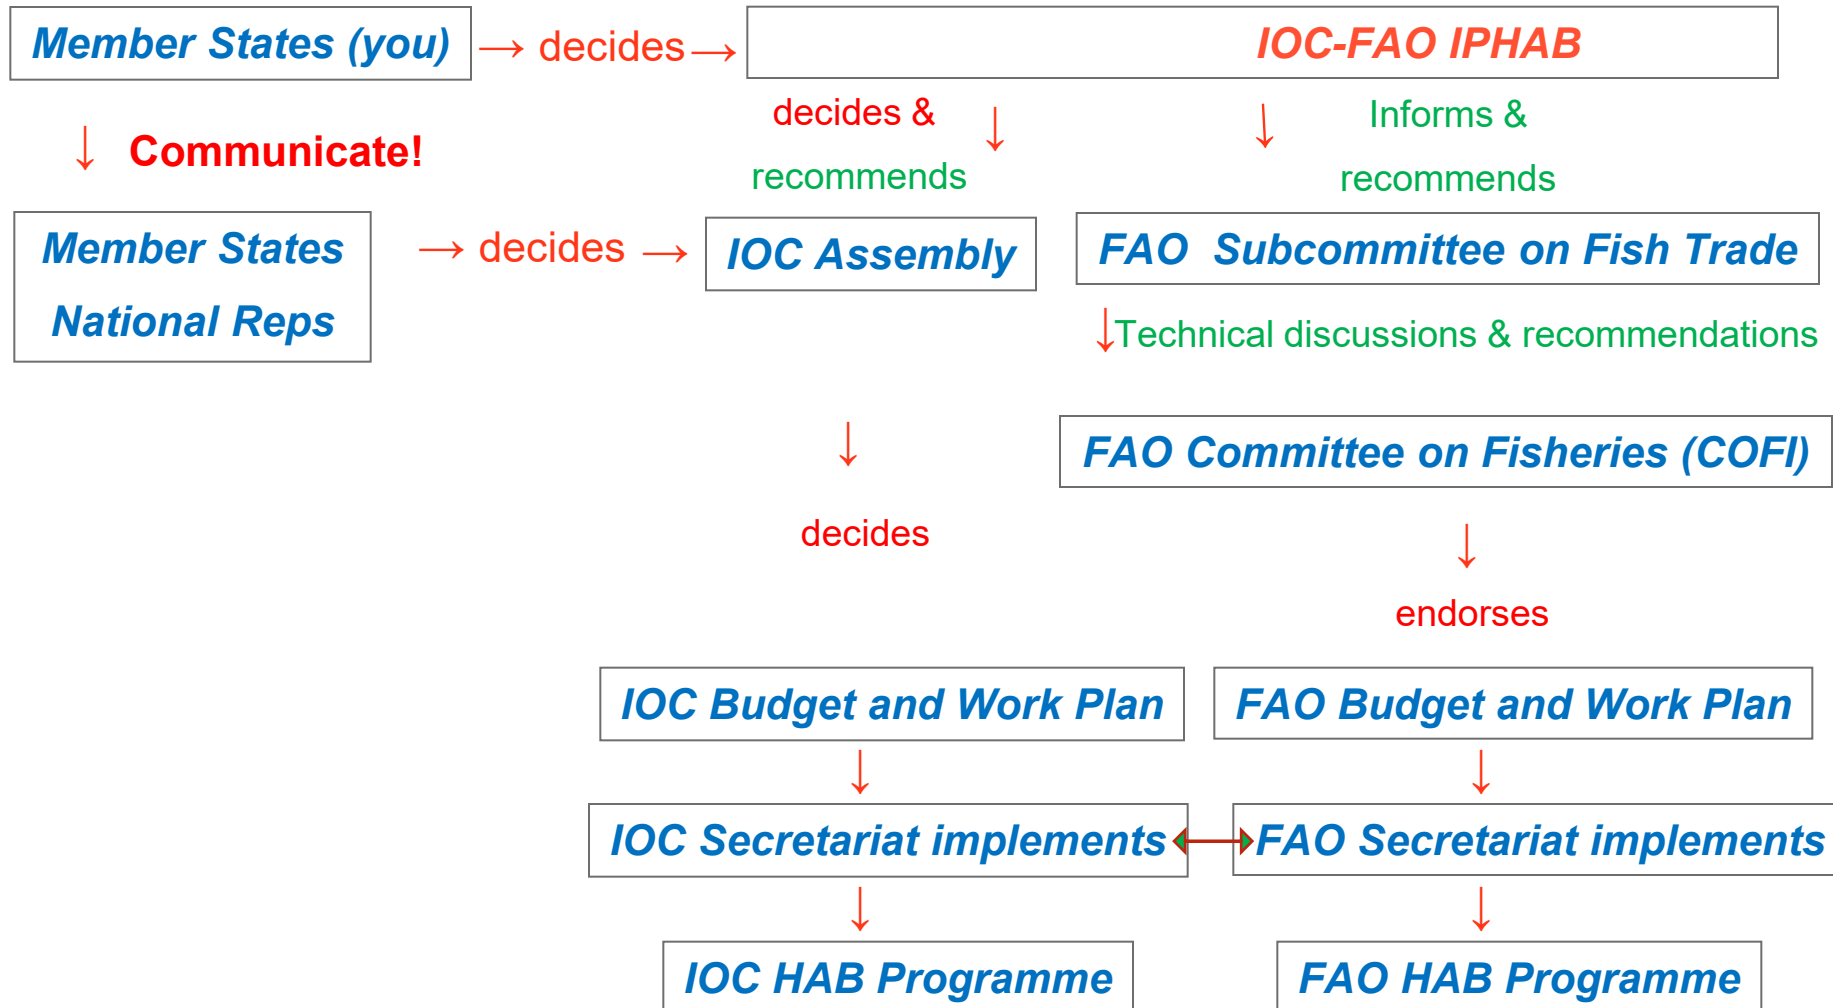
Member States (you) → decides → IOC-FAO IPHAB

↓ Communicate!

decides & recommends ↓

↓ Informs & recommends

Member States National Reps

→ decides → IOC Assembly

FAO Subcommittee on Fish Trade

↓Technical discussions & recommendations

↓

FAO Committee on Fisheries (COFI)

decides

↓

endorses

IOC Budget and Work Plan

FAO Budget and Work Plan

↓

↓

IOC Secretariat implements

FAO Secretariat implements

↓

↓

IOC HAB Programme

FAO HAB Programme